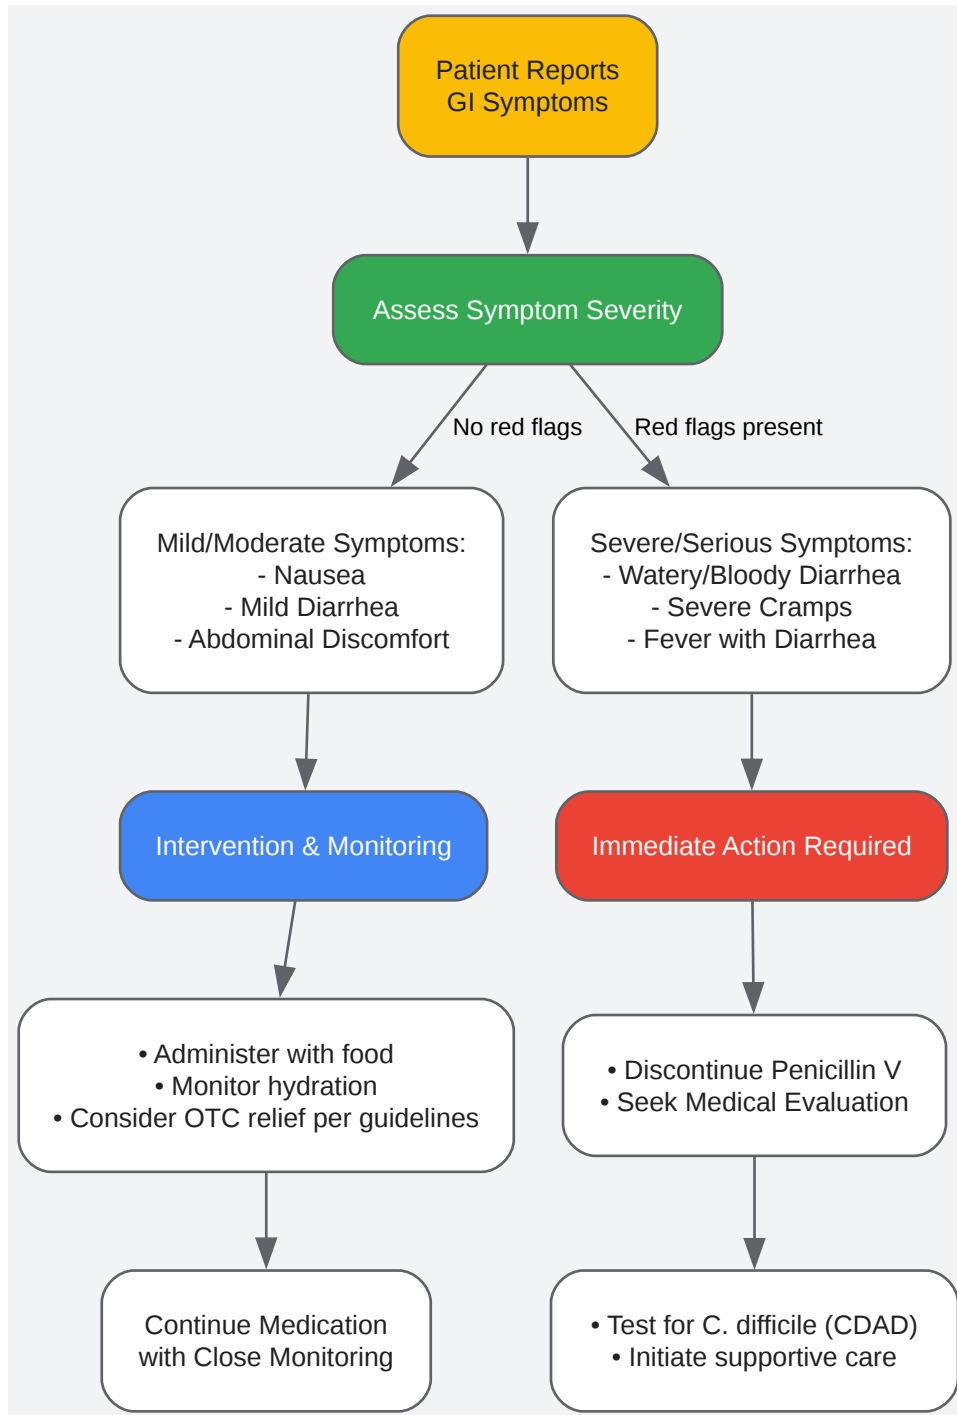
Patient Reports
GI Symptoms

Assess Symptom Severity

No red flags

Red flags present

Mild/Moderate Symptoms:
- Nausea
- Mild Diarrhea
- Abdominal Discomfort

Severe/Serious Symptoms:
- Watery/Bloody Diarrhea
- Severe Cramps
- Fever with Diarrhea

Intervention & Monitoring

Immediate Action Required

• Administer with food
• Monitor hydration
• Consider OTC relief per guidelines

• Discontinue Penicillin V
• Seek Medical Evaluation

Continue Medication
with Close Monitoring

• Test for C. difficile (CDAD)
• Initiate supportive care